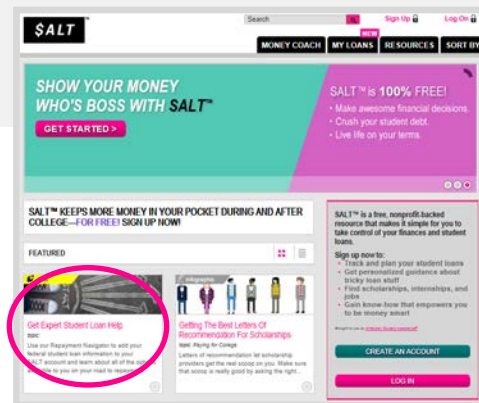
$ALT™

Search

Sign Up

Log On

NEW

MONEY COACH

MY LOANS

RESOURCES

SORT BY

SHOW YOUR MONEY WHO'S BOSS WITH SALT™

GET STARTED >

SALT™ is 100% FREE!

Make awesome financial decisions.

Crush your student debt.

Live life on your terms.

SALT™ KEEPS MORE MONEY IN YOUR POCKET DURING AND AFTER COLLEGE—FOR FREE! SIGN UP NOW!

FEATURED

Get Expert Student Loan Help

topic

Use our Repayment Navigator to add your federal student loan information to your SALT account and learn about all of the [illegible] to you on your road to repay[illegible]

Infographic

Getting The Best Letters Of Recommendation For Scholarships

topic: Paying for College

Letters of recommendation let scholarship providers get the real scoop on you. Make sure that scoop is really good by asking the right...

SALT™ is a free, nonprofit-backed resource that makes it simple for you to take control of your finances and student loans.

Sign up now to:

Track and plan your student loans

Get personalized guidance about tricky loan stuff

Find scholarships, internships, and jobs

Gain know-how that empowers you to be money smart

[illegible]

CREATE AN ACCOUNT

LOG IN